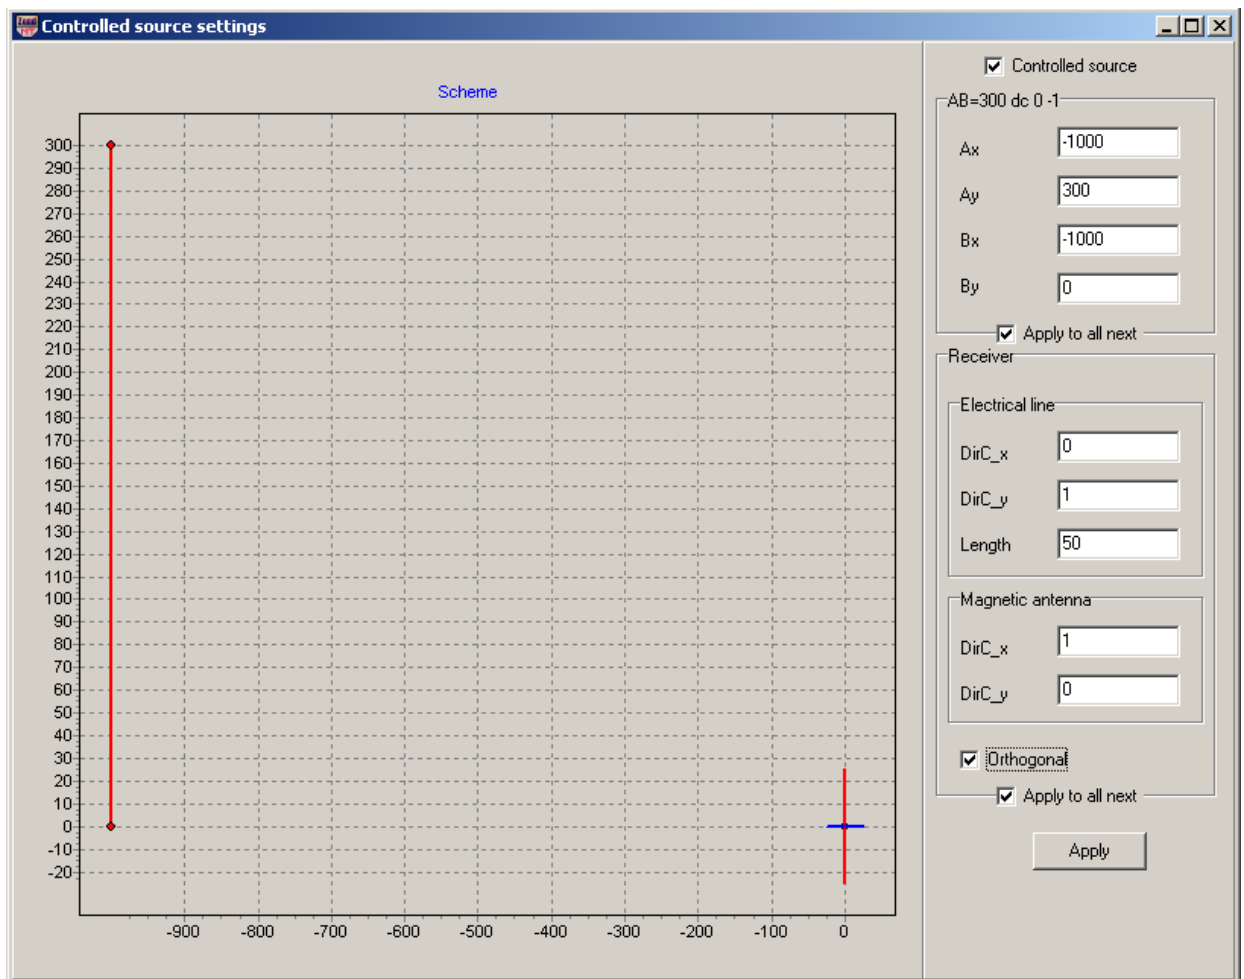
Controlled source settings

Scheme

300
290
280
270
260
250
240
230
220
210
200
190
180
170
160
150
140
130
120
110
100
90
80
70
60
50
40
30
20
10
0
-10
-20

-900 -800 -700 -600 -500 -400 -300 -200 -100 0

Controlled source

AB=300 dc 0 -1

Ax -1000
Ay 300
Bx -1000
By 0

Apply to all next

Receiver

Electrical line

DirC_x 0
DirC_y 1
Length 50

Magnetic antenna

DirC_x 1
DirC_y 0

Orthogonal

Apply to all next

Apply